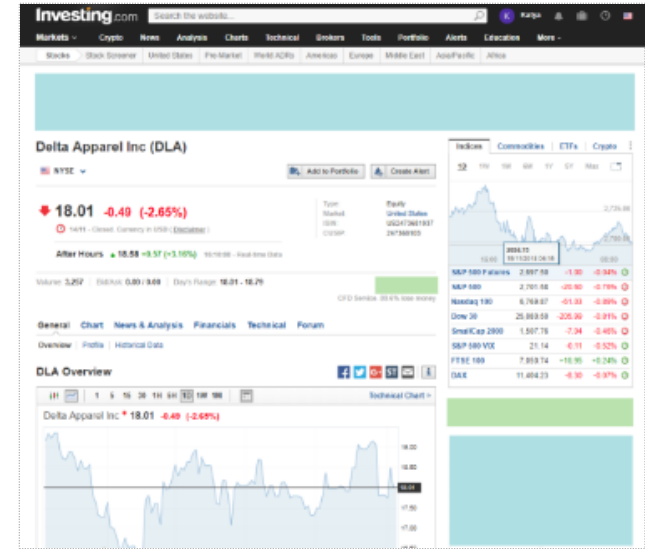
Investing.com Search the website... Kanja

Markets Crypto News Analysis Charts Technical Brokers Tools Portfolio Alerts Education More

Stocks Stock Screener United States Pre-Market World ADRs Americas Europe Middle East Asia/Pacific Africa

Delta Apparel Inc (DLA)

NYSE

Add to Portfolio Create Alert

18.01 -0.49 (-2.65%)

14/11 - Closed. Currency in USD ( Disclaimer )

After Hours 18.58 +0.57 (+3.16%) 16:10:00 - Real-time Data

| Type: | Equity |
|---|---|
| Market: | United States |
| ISIN: | US2473681037 |
| CUSIP: | 247368103 |

Volume: 3,257 Bid/Ask: 0.00 / 0.00 Day's Range: 18.01 - 18.71

CFD Service. 80.6% lose money

General Chart News & Analysis Financials Technical Forum

Overview Profile Historical Data

DLA Overview

1 5 15 30 1H 5H 1D 1W 1M

Technical Chart >

Delta Apparel Inc 18.01 -0.49 (-2.65%)

19.00 18.50 18.01 17.50 17.00

Indices Commodities ETFs Crypto

1D 1W 1M 6M 1Y 5Y Max

2,726.00 2,700.00

2018.11 11/11/2018 04:18

| S&P 500 Futures | 2,697.50 | -1.00 | -0.04% |
|---|---|---|---|
| S&P 500 | 2,701.58 | -20.60 | -0.76% |
| Nasdaq 100 | 6,768.07 | -61.03 | -0.89% |
| Dow 30 | 25,080.50 | -205.99 | -0.81% |
| SmallCap 2000 | 1,507.76 | -7.34 | -0.48% |
| S&P 500 VIX | 21.14 | -0.11 | -0.52% |
| FTSE 100 | 7,058.74 | +16.95 | +0.24% |
| DAX | 11,404.23 | -8.30 | -0.07% |